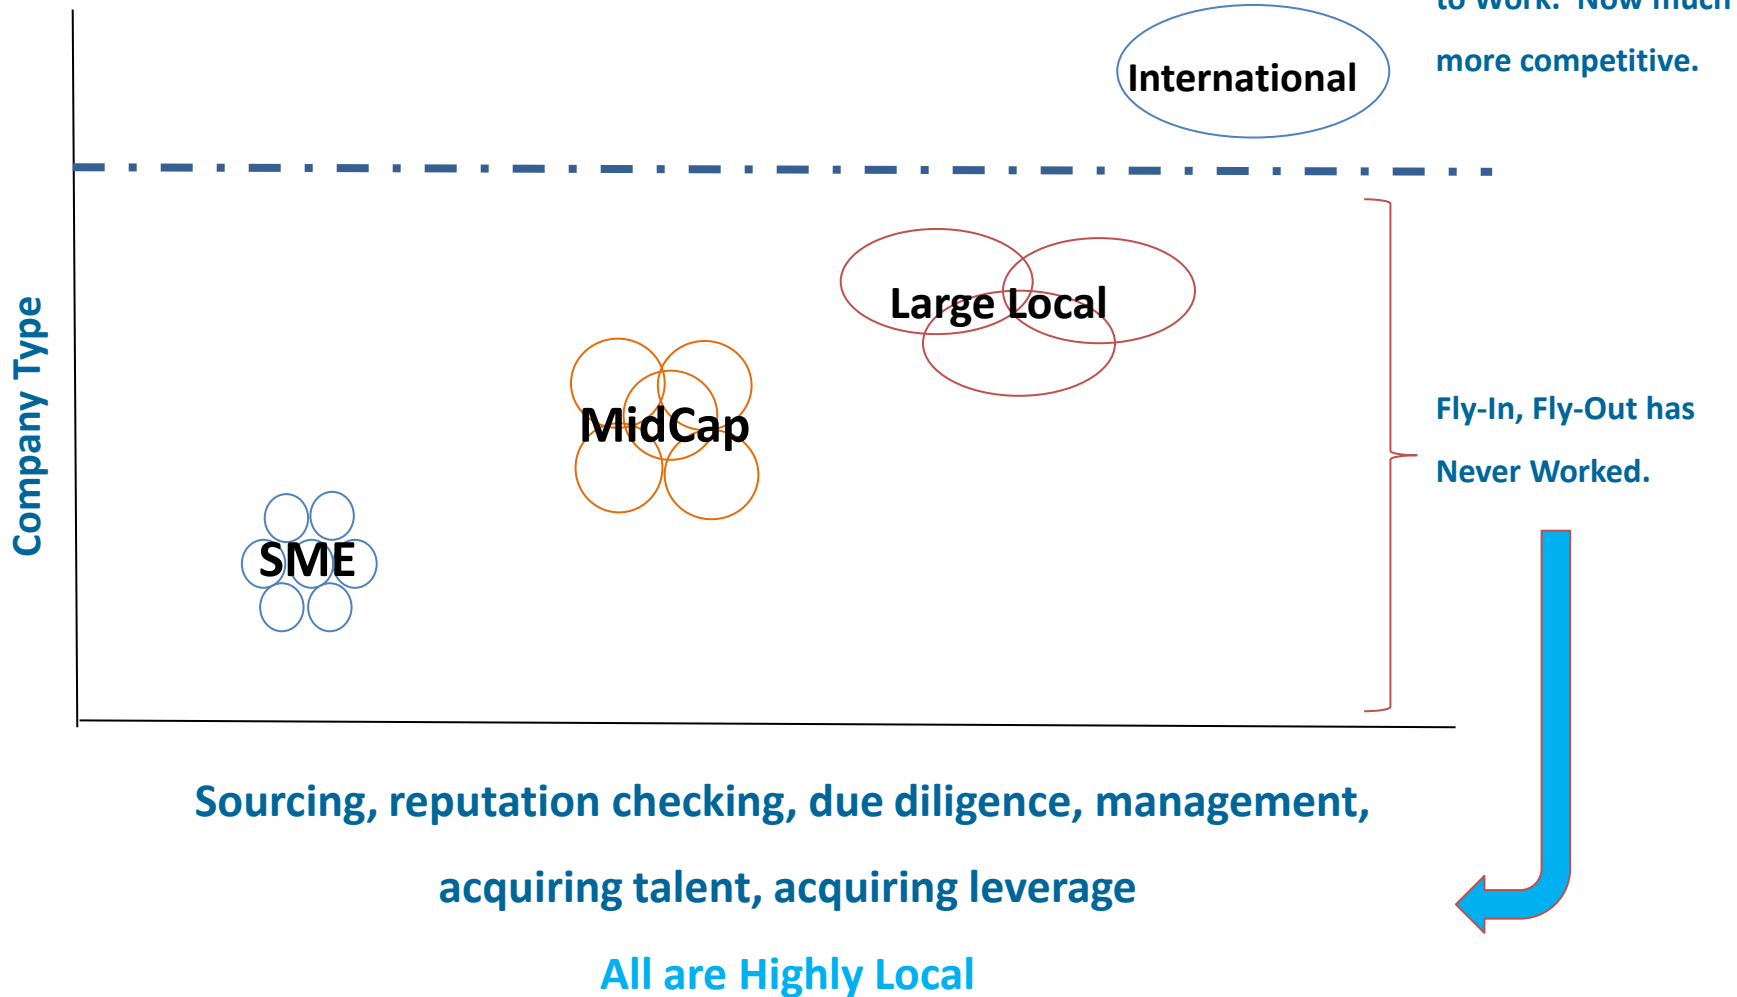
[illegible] more competitive.

International

Company Type

Large Local

MidCap

SME

Fly-In, Fly-Out has Never Worked.

Sourcing, reputation checking, due diligence, management, acquiring talent, acquiring leverage

All are Highly Local